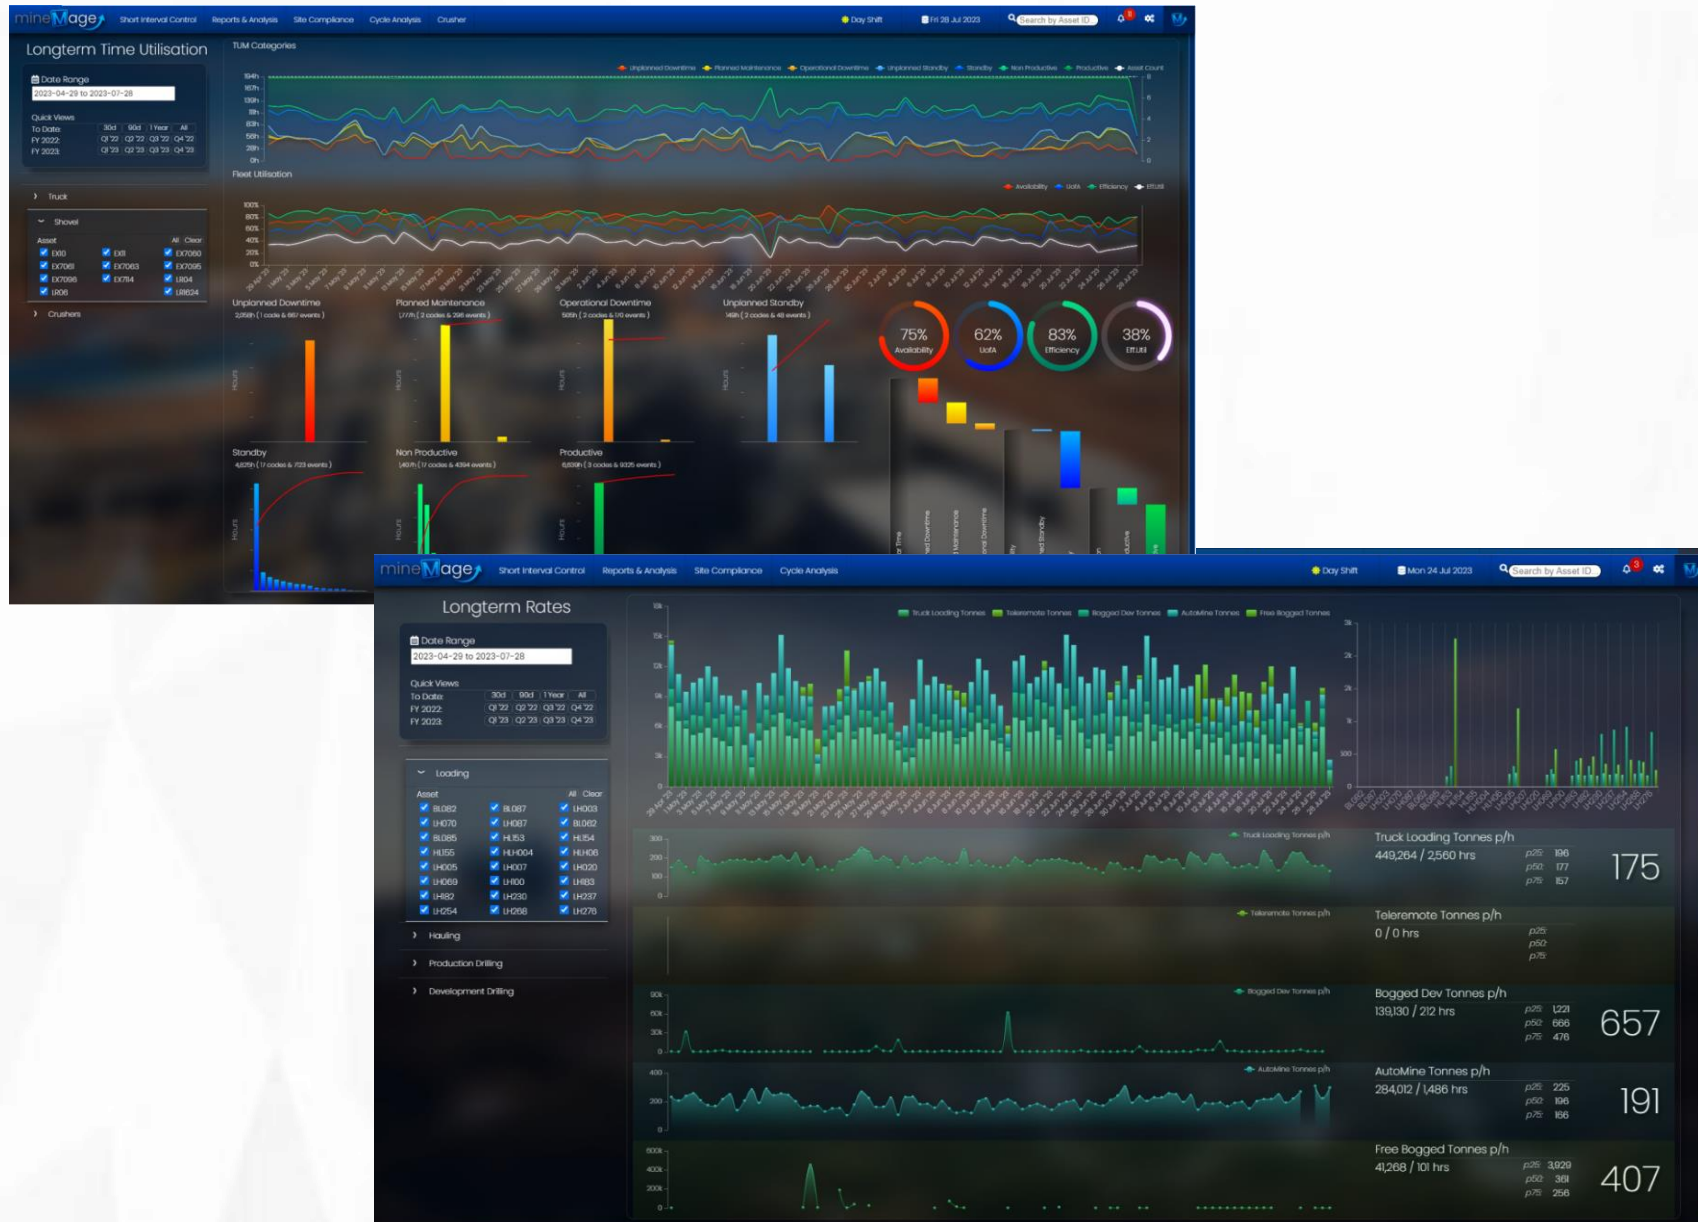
mineMage Short Interval Control Reports & Analysis Site Compliance Cycle Analysis Crusher
Day Shift Fri 28 Jul 2023 Search by Asset ID

Longterm Time Utilisation

Date Range
2023-04-29 to 2023-07-28

Quick Views
To Date: 30d 90d 1 Year All
FY 2022: Q1 '22 Q2 '22 Q3 '22 Q4 '22
FY 2023: Q1 '23 Q2 '23 Q3 '23 Q4 '23

Truck
Shovel
Asset All Clear
EX10 EX8 EX7060
EX7061 EX7063 EX7095
EX7096 EX754 LR04
LR06 LR624
Crushers

TUM Categories
Unplanned Downtime Planned Maintenance Operational Downtime Unplanned Standby Standby Non Productive Productive Asset Count

Fleet Utilisation
Availability UofA Efficiency EffUtil

Unplanned Downtime
2,258h ( 1 code & 867 events )
Planned Maintenance
1,771h ( 2 codes & 296 events )
Operational Downtime
505h ( 2 codes & 170 events )
Unplanned Standby
149h ( 2 codes & 48 events )

75% Availability
62% UofA
83% Efficiency
38% EffUtil

Standby
4,625h ( 17 codes & 723 events )
Non Productive
1,407h ( 17 codes & 4394 events )
Productive
6,609h ( 3 codes & 9325 events )

mineMage Short Interval Control Reports & Analysis Site Compliance Cycle Analysis
Day Shift Mon 24 Jul 2023 Search by Asset ID

Longterm Rates

Date Range
2023-04-29 to 2023-07-28

Quick Views
To Date: 30d 90d 1 Year All
FY 2022: Q1 '22 Q2 '22 Q3 '22 Q4 '22
FY 2023: Q1 '23 Q2 '23 Q3 '23 Q4 '23

Loading
Asset All Clear
BL082 BL087 LH003
LH070 LH087 BL062
BL085 HL153 HL154
HL155 HLH004 HLH06
LH005 LH007 LH020
LH069 LH100 LH183
LH182 LH230 LH237
LH254 LH268 LH276
Hauling
Production Drilling
Development Drilling

Truck Loading Tonnes Telemote Tonnes Bogged Dev Tonnes AutoMine Tonnes Free Bogged Tonnes

Truck Loading Tonnes p/h
449,264 / 2,560 hrs
p25: 196
p50: 177
p75: 157
175

Teleremote Tonnes p/h
0 / 0 hrs
p25:
p50:
p75:

Bogged Dev Tonnes p/h
139,130 / 212 hrs
p25: 1,221
p50: 666
p75: 476
657

AutoMine Tonnes p/h
284,012 / 1,486 hrs
p25: 225
p50: 196
p75: 166
191

Free Bogged Tonnes p/h
41,268 / 101 hrs
p25: 3,929
p50: 361
p75: 256
407